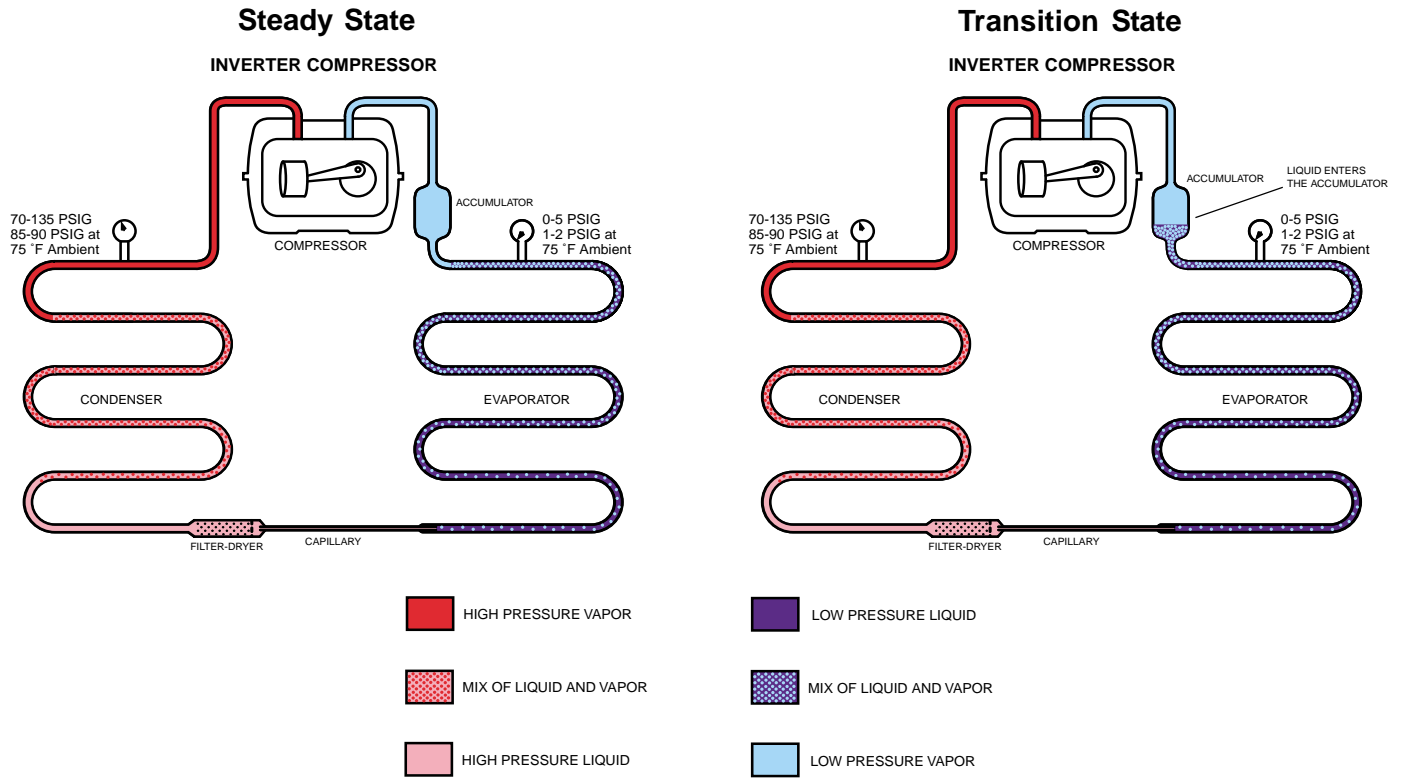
Steady State

INVERTER COMPRESSOR

70-135 PSIG
85-90 PSIG at
75 ˚F Ambient

COMPRESSOR

ACCUMULATOR

0-5 PSIG
1-2 PSIG at
75 ˚F Ambient

CONDENSER

EVAPORATOR

FILTER-DRYER

CAPILLARY

Transition State

INVERTER COMPRESSOR

70-135 PSIG
85-90 PSIG at
75 ˚F Ambient

COMPRESSOR

ACCUMULATOR

LIQUID ENTERS
THE ACCUMULATOR

0-5 PSIG
1-2 PSIG at
75 ˚F Ambient

CONDENSER

EVAPORATOR

FILTER-DRYER

CAPILLARY

HIGH PRESSURE VAPOR

MIX OF LIQUID AND VAPOR

HIGH PRESSURE LIQUID

LOW PRESSURE LIQUID

MIX OF LIQUID AND VAPOR

LOW PRESSURE VAPOR